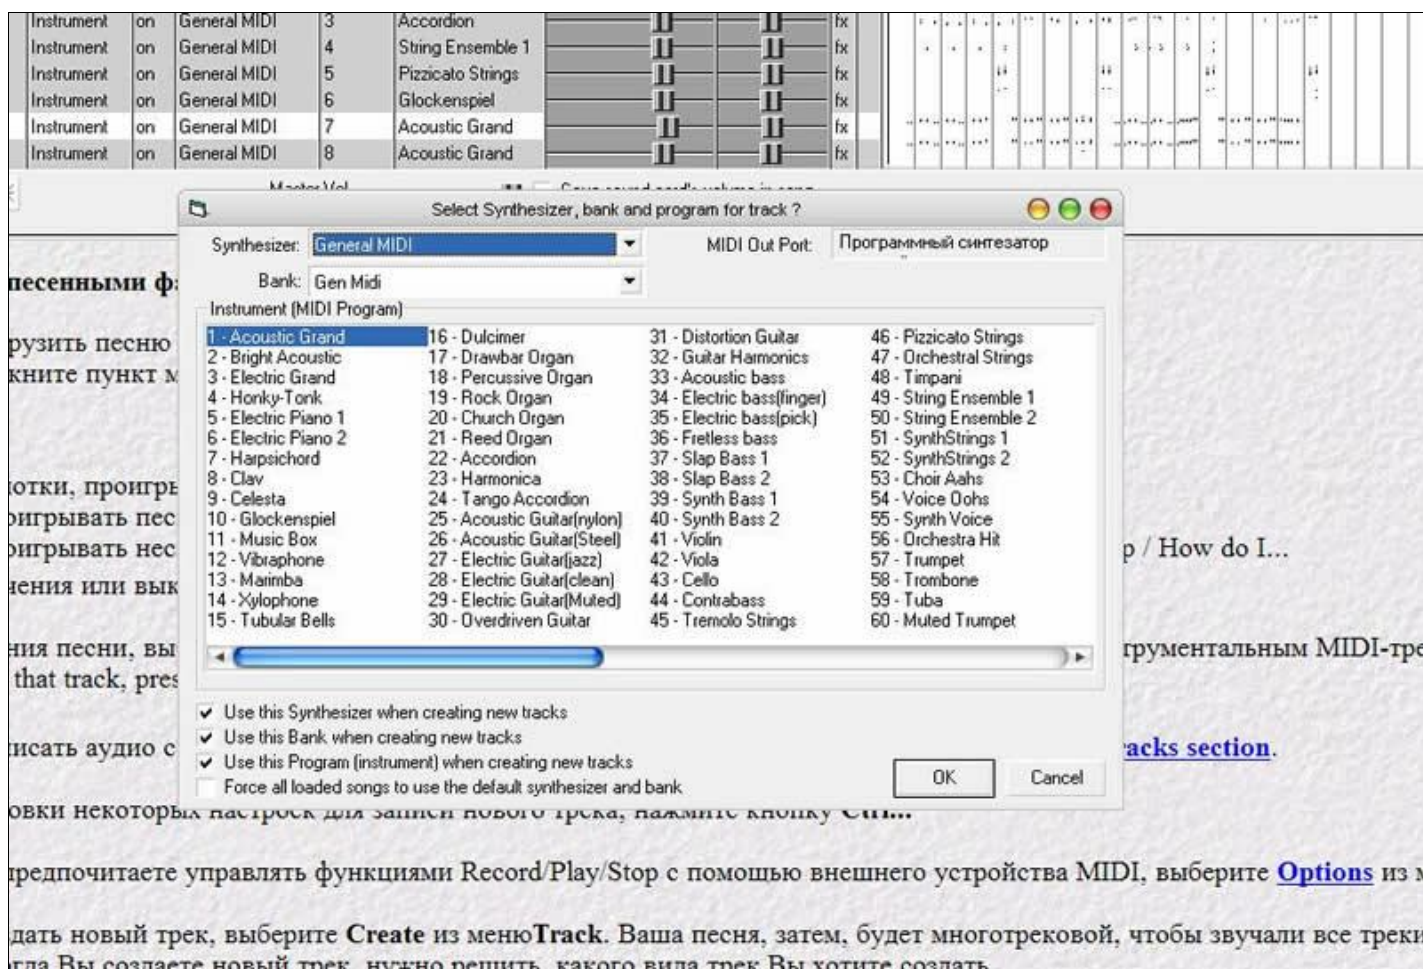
| Instrument | on | General MIDI | 3 | Accordion | fx |
|---|---|---|---|---|---|
| Instrument | on | General MIDI | 4 | String Ensemble 1 | fx |
| Instrument | on | General MIDI | 5 | Pizzicato Strings | fx |
| Instrument | on | General MIDI | 6 | Glockenspiel | fx |
| Instrument | on | General MIDI | 7 | Acoustic Grand | fx |
| Instrument | on | General MIDI | 8 | Acoustic Grand | fx |

Select Synthesizer, bank and program for track ?

Synthesizer: General MIDI
MIDI Out Port: Программный синтезатор
Bank: Gen Midi
Instrument (MIDI Program)

1 - Acoustic Grand
2 - Bright Acoustic
3 - Electric Grand
4 - Honky-Tonk
5 - Electric Piano 1
6 - Electric Piano 2
7 - Harpsichord
8 - Clav
9 - Celesta
10 - Glockenspiel
11 - Music Box
12 - Vibraphone
13 - Marimba
14 - Xylophone
15 - Tubular Bells
16 - Dulcimer
17 - Drawbar Organ
18 - Percussive Organ
19 - Rock Organ
20 - Church Organ
21 - Reed Organ
22 - Accordion
23 - Harmonica
24 - Tango Accordion
25 - Acoustic Guitar(nylon)
26 - Acoustic Guitar(Steel)
27 - Electric Guitar(jazz)
28 - Electric Guitar(clean)
29 - Electric Guitar(Muted)
30 - Overdriven Guitar
31 - Distortion Guitar
32 - Guitar Harmonics
33 - Acoustic bass
34 - Electric bass(finger)
35 - Electric bass(pick)
36 - Fretless bass
37 - Slap Bass 1
38 - Slap Bass 2
39 - Synth Bass 1
40 - Synth Bass 2
41 - Violin
42 - Viola
43 - Cello
44 - Contrabass
45 - Tremolo Strings
46 - Pizzicato Strings
47 - Orchestral Strings
48 - Timpani
49 - String Ensemble 1
50 - String Ensemble 2
51 - SynthStrings 1
52 - SynthStrings 2
53 - Choir Aahs
54 - Voice Oohs
55 - Synth Voice
56 - Orchestra Hit
57 - Trumpet
58 - Trombone
59 - Tuba
60 - Muted Trumpet

Use this Synthesizer when creating new tracks
Use this Bank when creating new tracks
Use this Program (instrument) when creating new tracks
Force all loaded songs to use the default synthesizer and bank
OK
Cancel

песенными ф
рузить песню
кните пункт м
отки, проигры
оигрывать пес
оигрывать нес
ения или вык
ния песни, вы
that track, pres
исать аудио с
p / How do I...
трументальным MIDI-тре
acks section.
овки некоторых настроек для записи нового трека, нажмите кнопку Ctrl...

редпочитаете управлять функциями Record/Play/Stop с помощью внешнего устройства MIDI, выберите Options из

дать новый трек, выберите Create из меню Track. Ваша песня, затем, будет многотрековой, чтобы звучали все треки
гда Вы создаете новый трек, нужно решить, какого вида трек Вы хотите создать.